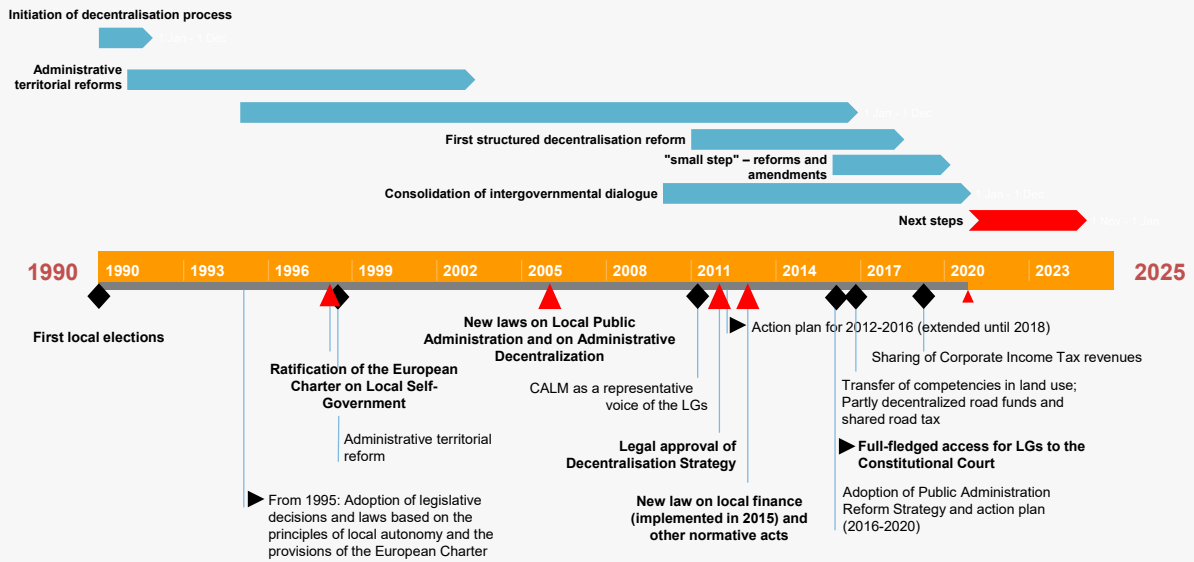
Initiation of decentralisation process

Administrative territorial reforms

First structured decentralisation reform

"small step" – reforms and amendments

Consolidation of intergovernmental dialogue

Next steps

1990

1990 | 1993 | 1996 | 1999 | 2002 | 2005 | 2008 | 2011 | 2014 | 2017 | 2020 | 2023

2025

First local elections

Ratification of the European Charter on Local Self-Government

Administrative territorial reform

From 1995: Adoption of legislative decisions and laws based on the principles of local autonomy and the provisions of the European Charter

New laws on Local Public Administration and on Administrative Decentralization

CALM as a representative voice of the LGs

Legal approval of Decentralisation Strategy

Action plan for 2012-2016 (extended until 2018)

New law on local finance (implemented in 2015) and other normative acts

Sharing of Corporate Income Tax revenues

Transfer of competencies in land use; Partly decentralized road funds and shared road tax

Full-fledged access for LGs to the Constitutional Court

Adoption of Public Administration Reform Strategy and action plan (2016-2020)